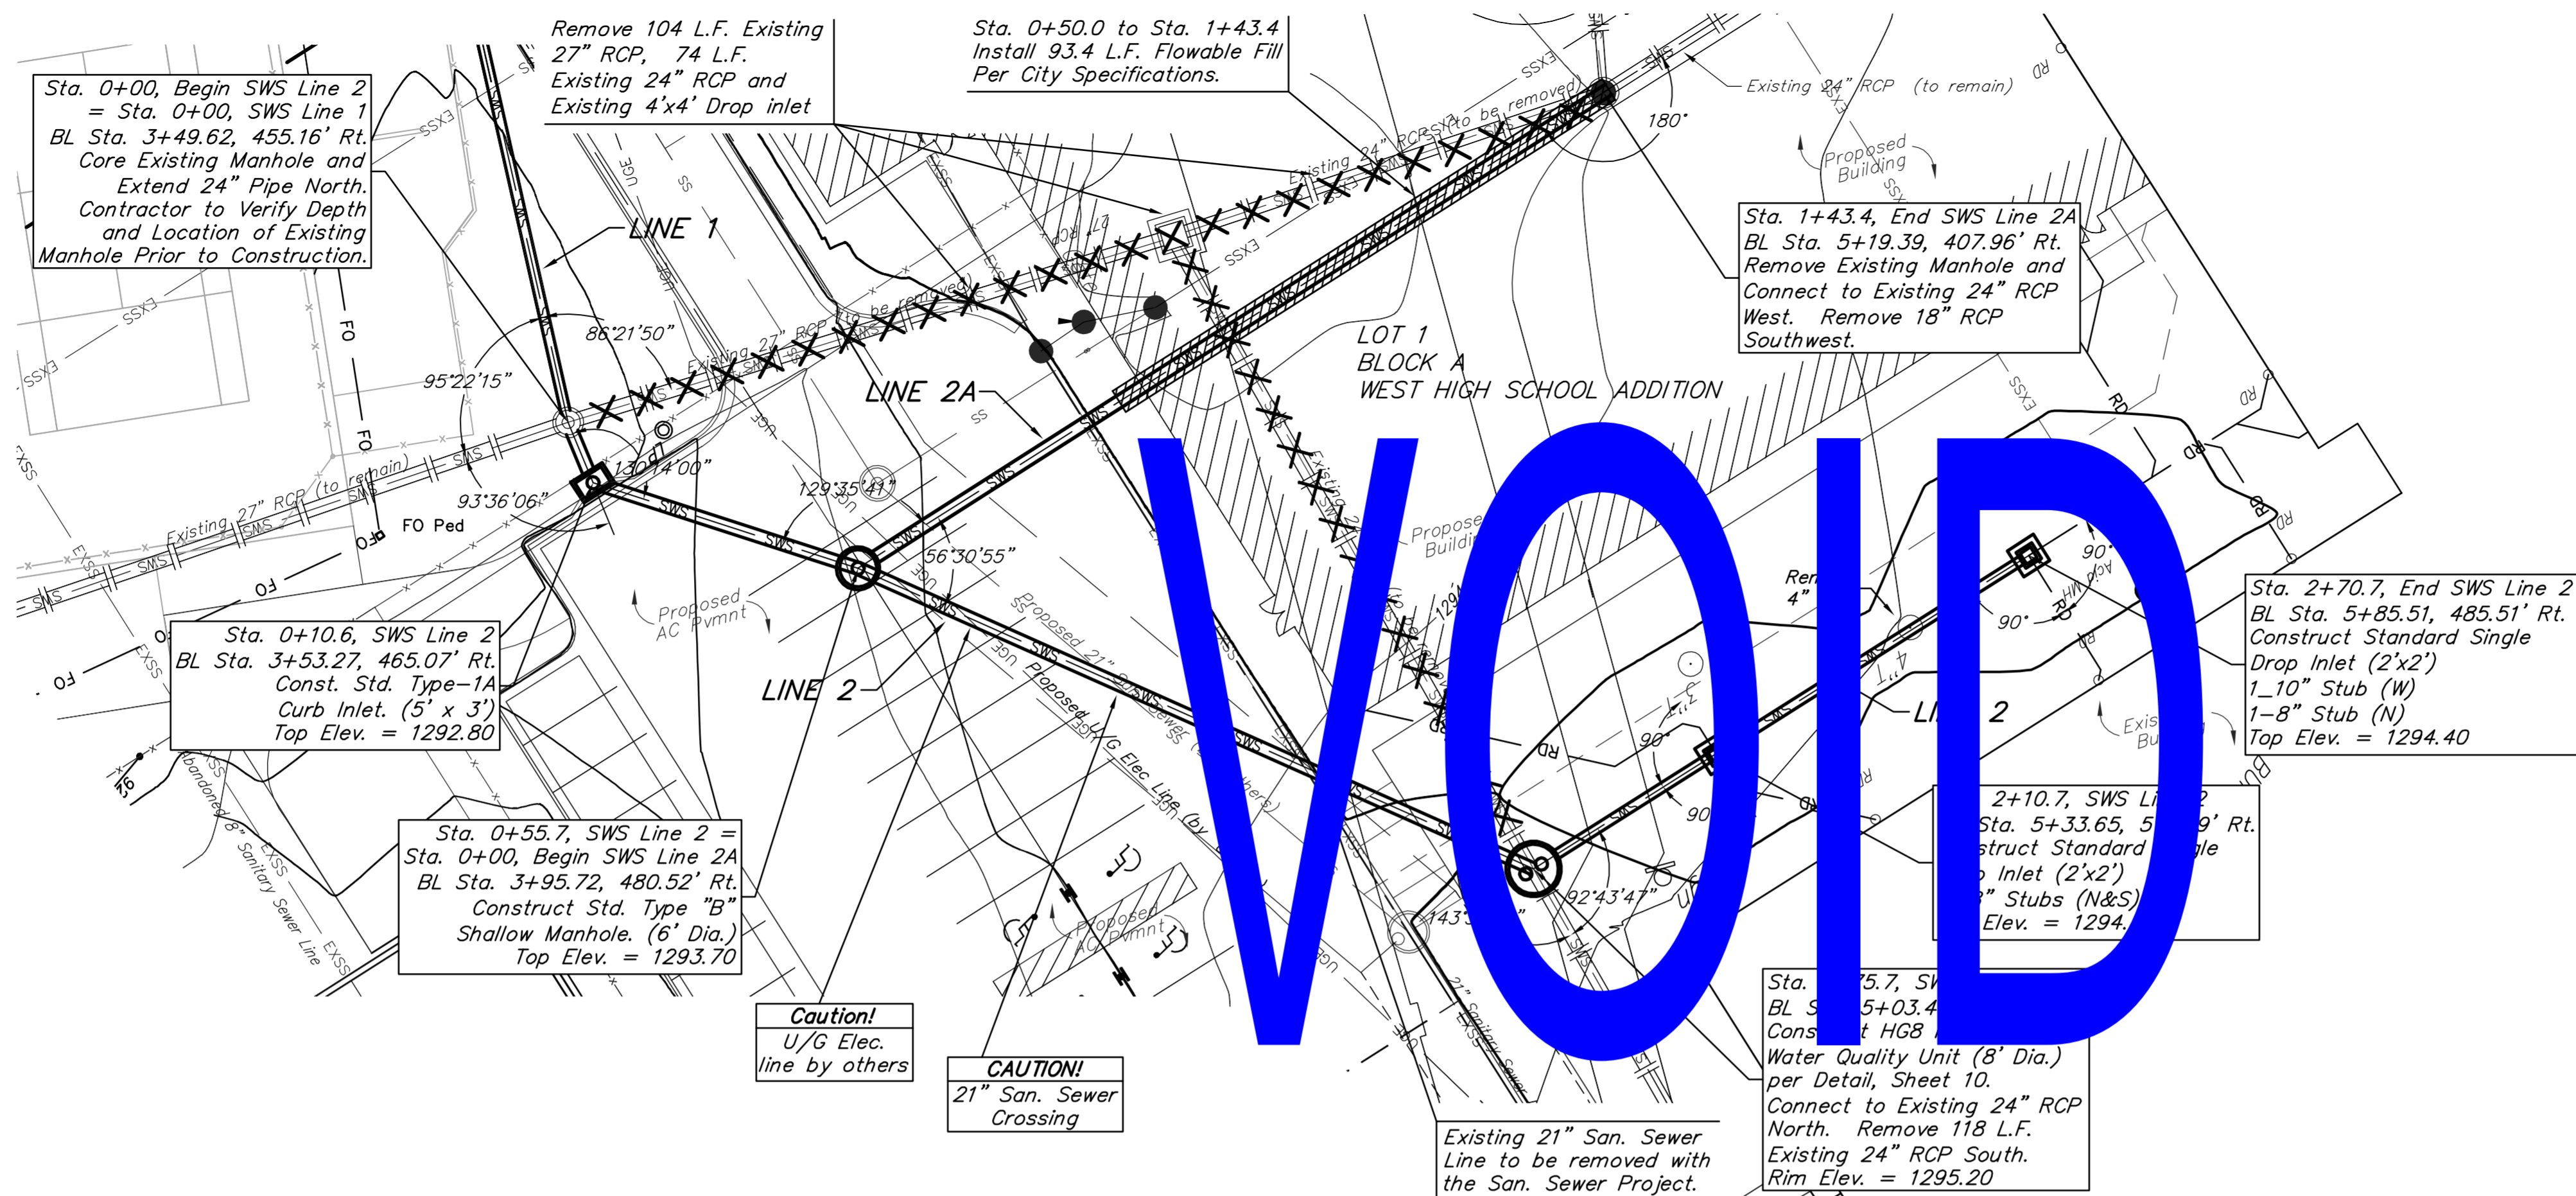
Sta. 0+00, Begin SWS Line 2 = Sta. 0+00, SWS Line 1 BL Sta. 3+49.62, 455.16' Rt. Core Existing Manhole and Extend 24" Pipe North. Contractor to Verify Depth and Location of Existing Manhole Prior to Construction.

Remove 104 L.F. Existing 27" RCP, 74 L.F. Existing 24" RCP and Existing 4'x4' Drop inlet

Sta. 0+50.0 to Sta. 1+43.4 Install 93.4 L.F. Flowable Fill Per City Specifications.

Existing 24" RCP (to remain)

180°

Proposed Building

Sta. 1+43.4, End SWS Line 2A BL Sta. 5+19.39, 407.96' Rt. Remove Existing Manhole and Connect to Existing 24" RCP West. Remove 18" RCP Southwest.

LINE 1

86°21'50"

95°22'15"

Existing 27" RCP (to be removed)

Existing 24" RCP (to be removed)

LINE 2A

LOT 1
BLOCK A
WEST HIGH SCHOOL ADDITION

130°14'00"

93°36'06"

Existing 27" RCP (to remain)

FO Ped

129°35'41"

56°30'55"

Proposed AC Pvmnt

Proposed 21" San. Sewer

Proposed U/G Elec Line (by others)

Proposed Building

VOID

90°

90°

LINE 2

Sta. 2+70.7, End SWS Line 2 BL Sta. 5+85.51, 485.51' Rt. Construct Standard Single Drop Inlet (2'x2') 1_10" Stub (W) 1–8" Stub (N) Top Elev. = 1294.40

Sta. 0+10.6, SWS Line 2 BL Sta. 3+53.27, 465.07' Rt. Const. Std. Type–1A Curb Inlet. (5' x 3') Top Elev. = 1292.80

LINE 2

Abandoned 8" Sanitary Sewer Line

Sta. 0+55.7, SWS Line 2 = Sta. 0+00, Begin SWS Line 2A BL Sta. 3+95.72, 480.52' Rt. Construct Std. Type "B" Shallow Manhole. (6' Dia.) Top Elev. = 1293.70

Proposed AC Pvmnt

92°43'47"

2+10.7, SWS Li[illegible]2 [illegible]Sta. 5+33.65, 5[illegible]9' Rt. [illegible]struct Standard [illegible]gle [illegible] Inlet (2'x2') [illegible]" Stubs (N&S) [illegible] Elev. = 1294.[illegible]

Caution! U/G Elec. line by others

CAUTION! 21" San. Sewer Crossing

Sta. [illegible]5.7, S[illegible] BL S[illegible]5+03.4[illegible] Cons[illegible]t HG8 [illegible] Water Quality Unit (8' Dia.) per Detail, Sheet 10. Connect to Existing 24" RCP North. Remove 118 L.F. Existing 24" RCP South. Rim Elev. = 1295.20

Existing 21" San. Sewer Line to be removed with the San. Sewer Project.